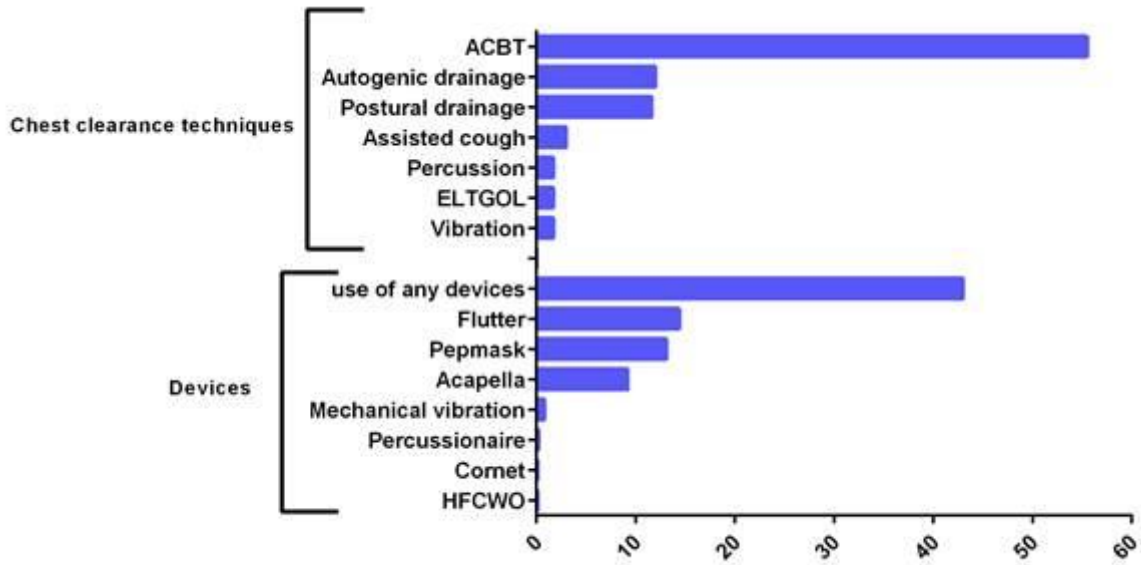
Chest clearance techniques

ACBT
Autogenic drainage
Postural drainage
Assisted cough
Percussion
ELTGOL
Vibration

Devices

use of any devices
Flutter
Pepmask
Acapella
Mechanical vibration
Percussionaire
Cornet
HFCWO

0
10
20
30
40
50
60